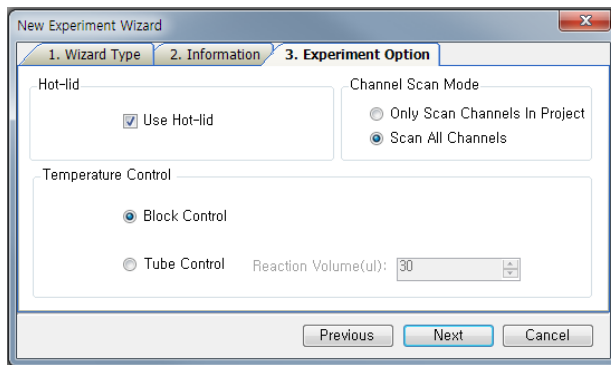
New Experiment Wizard

1. Wizard Type | 2. Information | 3. Experiment Option

Hot-lid

Use Hot-lid

Channel Scan Mode

Only Scan Channels In Project

Scan All Channels

Temperature Control

Block Control

Tube Control Reaction Volume(ul): 30

Previous Next Cancel